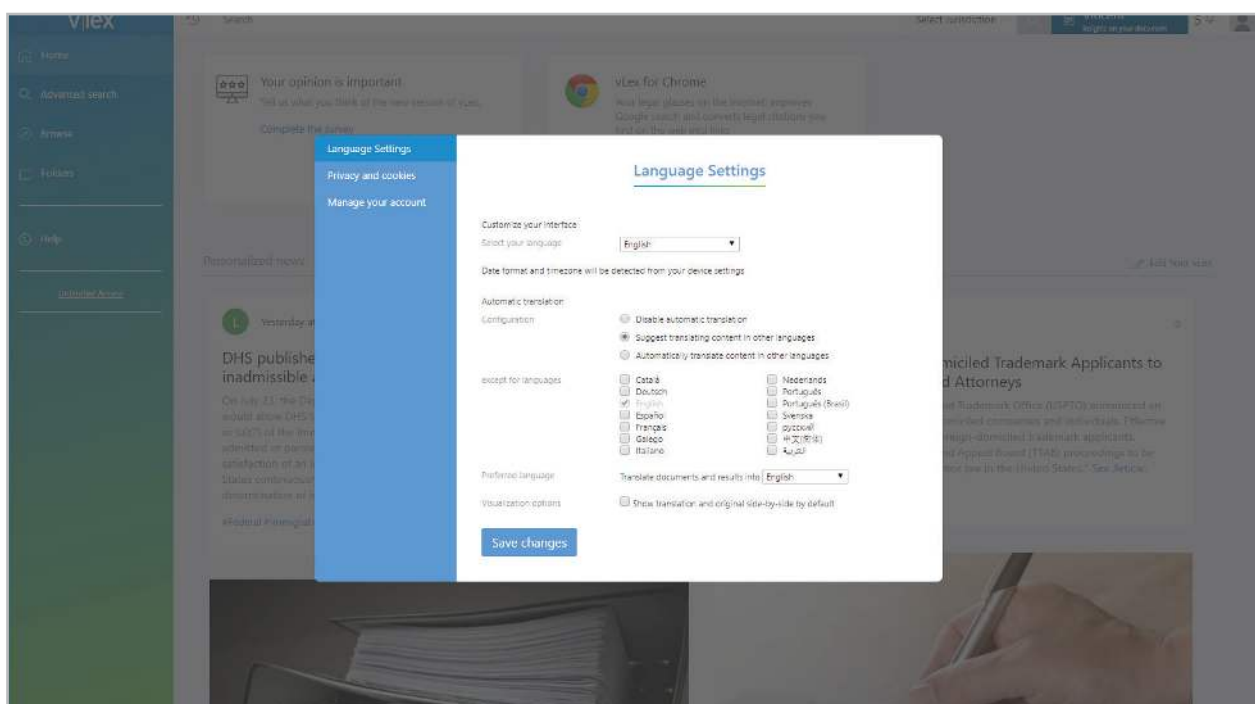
vLex

Search

Select jurisdiction

Home

Advanced search

Browse

Folders

Help

Your opinion is important

Tell us what you think of the new version of vLex.

Complete the survey

vLex for Chrome

Personalized news

Yesterday at

DHS publishe inadmissible

miciled Trademark Applicants to d Attorneys

Language Settings

Privacy and cookies

Manage your account

Language Settings

Customize your interface

Select your language

English

Date format and timezone will be detected from your device settings

Automatic translation

Configuration

Disable automatic translation

Suggest translating content in other languages

Automatically translate content in other languages

except for languages

Català

Deutsch

English

Español

Français

Galego

Italiano

Nederlands

Português

Português (Brasil)

Svenska

русский

中文(简体)

العربية

Preferred language

Translate documents and results into English

Visualization options

Show translation and original side-by-side by default

Save changes